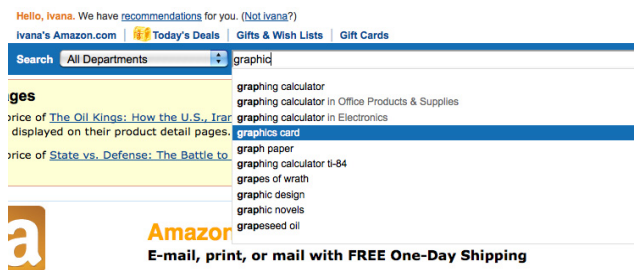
Hello, Ivana. We have recommendations for you. (Not ivana?)

ivana's Amazon.com | Today's Deals | Gifts & Wish Lists | Gift Cards

Search All Departments graphic

ages

price of The Oil Kings: How the U.S., Iran
displayed on their product detail pages.

price of State vs. Defense: The Battle to

graphing calculator
graphing calculator in Office Products & Supplies
graphing calculator in Electronics
graphics card
graph paper
graphing calculator ti-84
grapes of wrath
graphic design
graphic novels
grapeseed oil

Amazon
E-mail, print, or mail with FREE One-Day Shipping